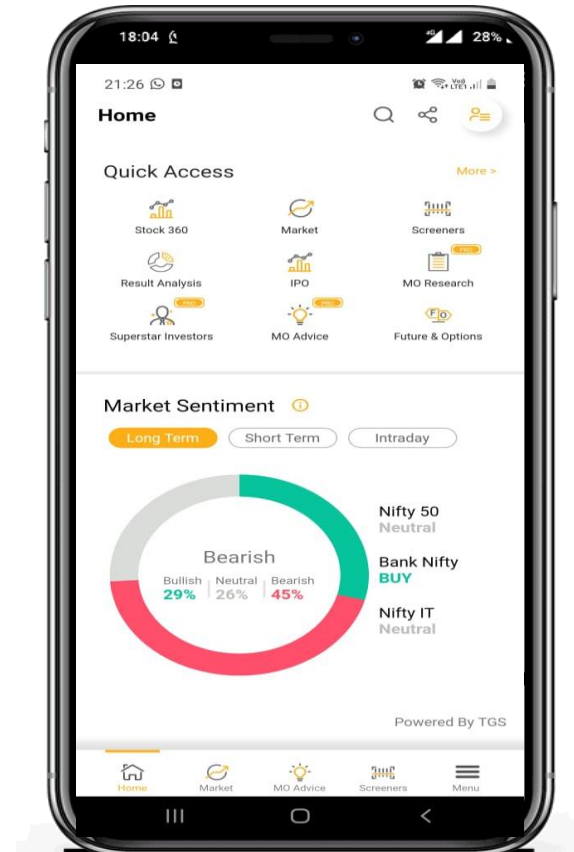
18:04 28%

21:26

Home

Quick Access

More >

Stock 360

Market

Screeners

Result Analysis

IPO

PRO

MO Research

PRO

Superstar Investors

PRO

MO Advice

F&O

Future & Options

Market Sentiment

Long Term

Short Term

Intraday

Bearish

Bullish
29%

Neutral
26%

Bearish
45%

Nifty 50
Neutral

Bank Nifty
BUY

Nifty IT
Neutral

Powered By TGS

Home

Market

MO Advice

Screeners

Menu